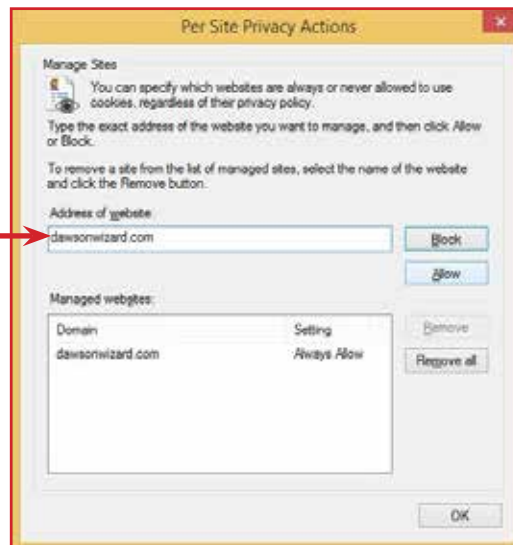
Per Site Privacy Actions

Manage Sites

You can specify which websites are always or never allowed to use cookies, regardless of their privacy policy.

Type the exact address of the website you want to manage, and then click Allow or Block.

To remove a site from the list of managed sites, select the name of the website and click the Remove button.

Address of website:

dawsonwizard.com

Block

Allow

Managed websites:

| Domain | Setting |
|---|---|
| dawsonwizard.com | Always Allow |

Remove

Remove all

OK